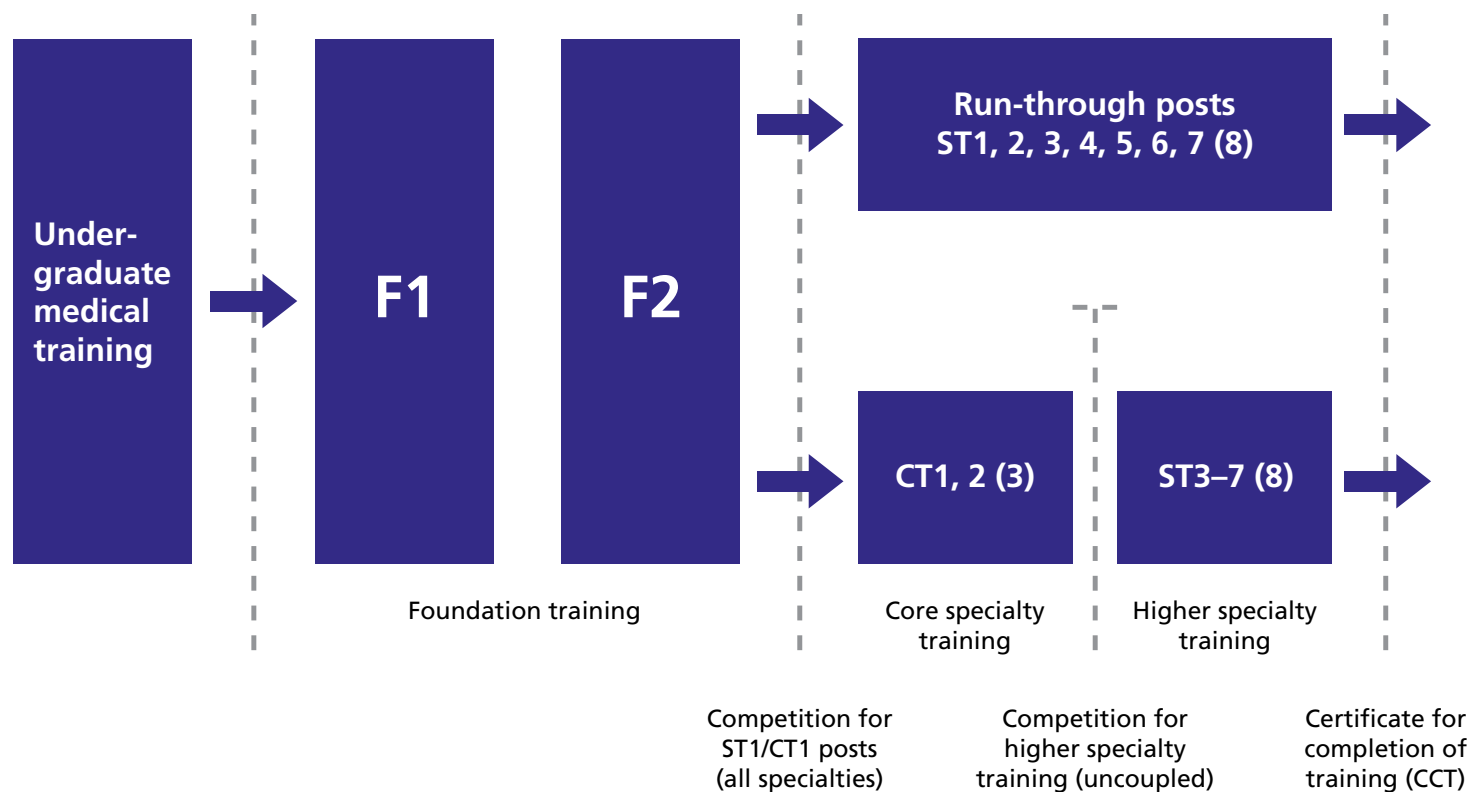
Undergraduate medical training

F1

F2

Run-through posts
ST1, 2, 3, 4, 5, 6, 7 (8)

CT1, 2 (3)

ST3–7 (8)

Foundation training

Core specialty training

Higher specialty training

Competition for ST1/CT1 posts (all specialties)

Competition for higher specialty training (uncoupled)

Certificate for completion of training (CCT)